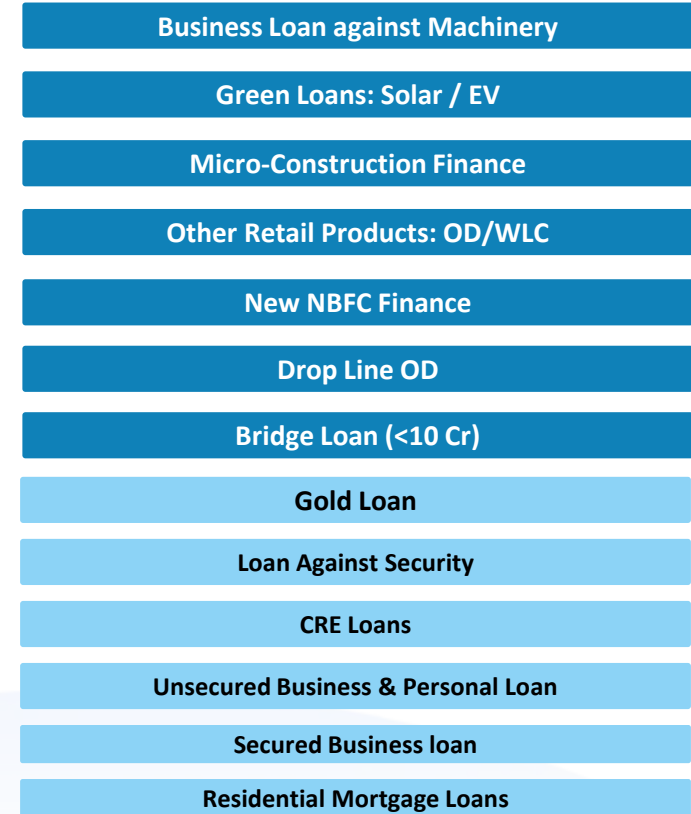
Business Loan against Machinery

Green Loans: Solar / EV

Micro-Construction Finance

Other Retail Products: OD/WLC

New NBFC Finance

Drop Line OD

Bridge Loan (<10 Cr)

Gold Loan

Loan Against Security

CRE Loans

Unsecured Business & Personal Loan

Secured Business loan

Residential Mortgage Loans